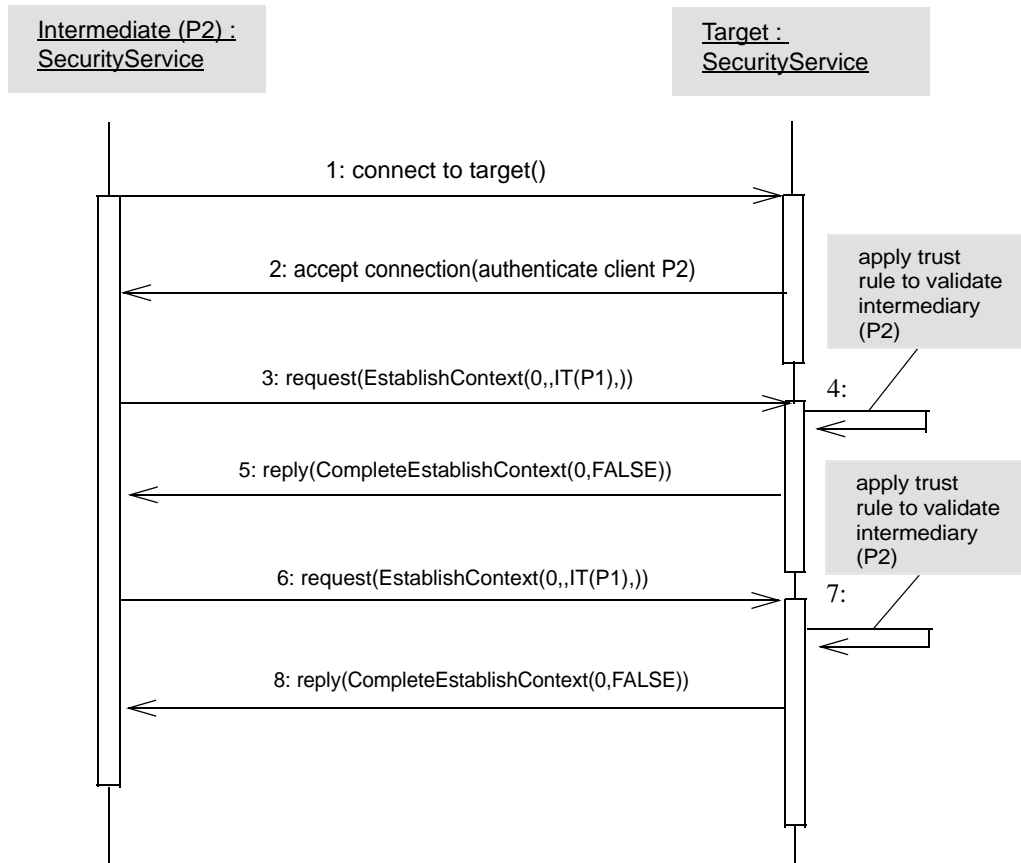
Intermediate (P2) : SecurityService

Target : SecurityService

1: connect to target()

2: accept connection(authenticate client P2)

apply trust rule to validate intermediary (P2)

3: request(EstablishContext(0,,IT(P1),))

4:

5: reply(CompleteEstablishContext(0,FALSE))

apply trust rule to validate intermediary (P2)

6: request(EstablishContext(0,,IT(P1),))

7:

8: reply(CompleteEstablishContext(0,FALSE))